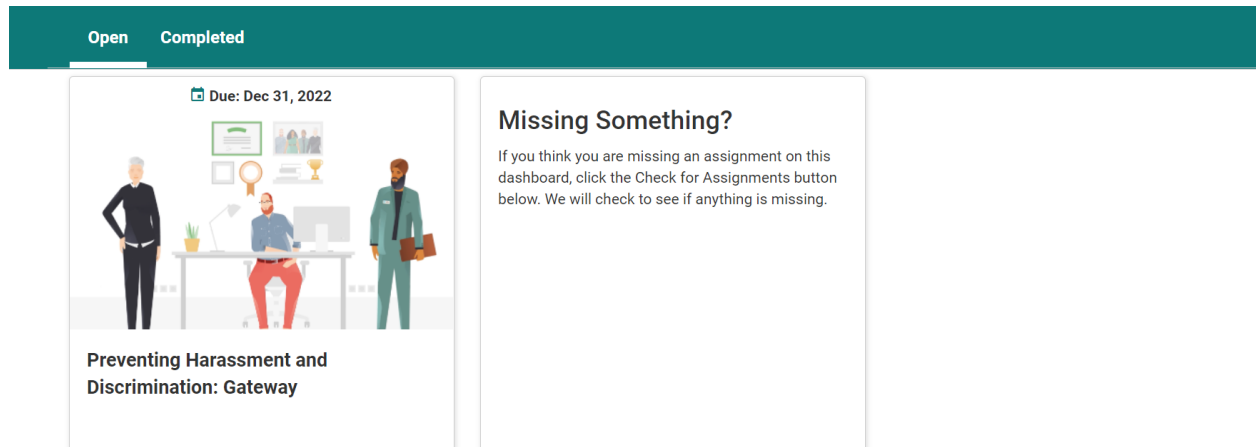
Open
Completed

Due: Dec 31, 2022

Preventing Harassment and Discrimination: Gateway

Missing Something?

If you think you are missing an assignment on this dashboard, click the Check for Assignments button below. We will check to see if anything is missing.